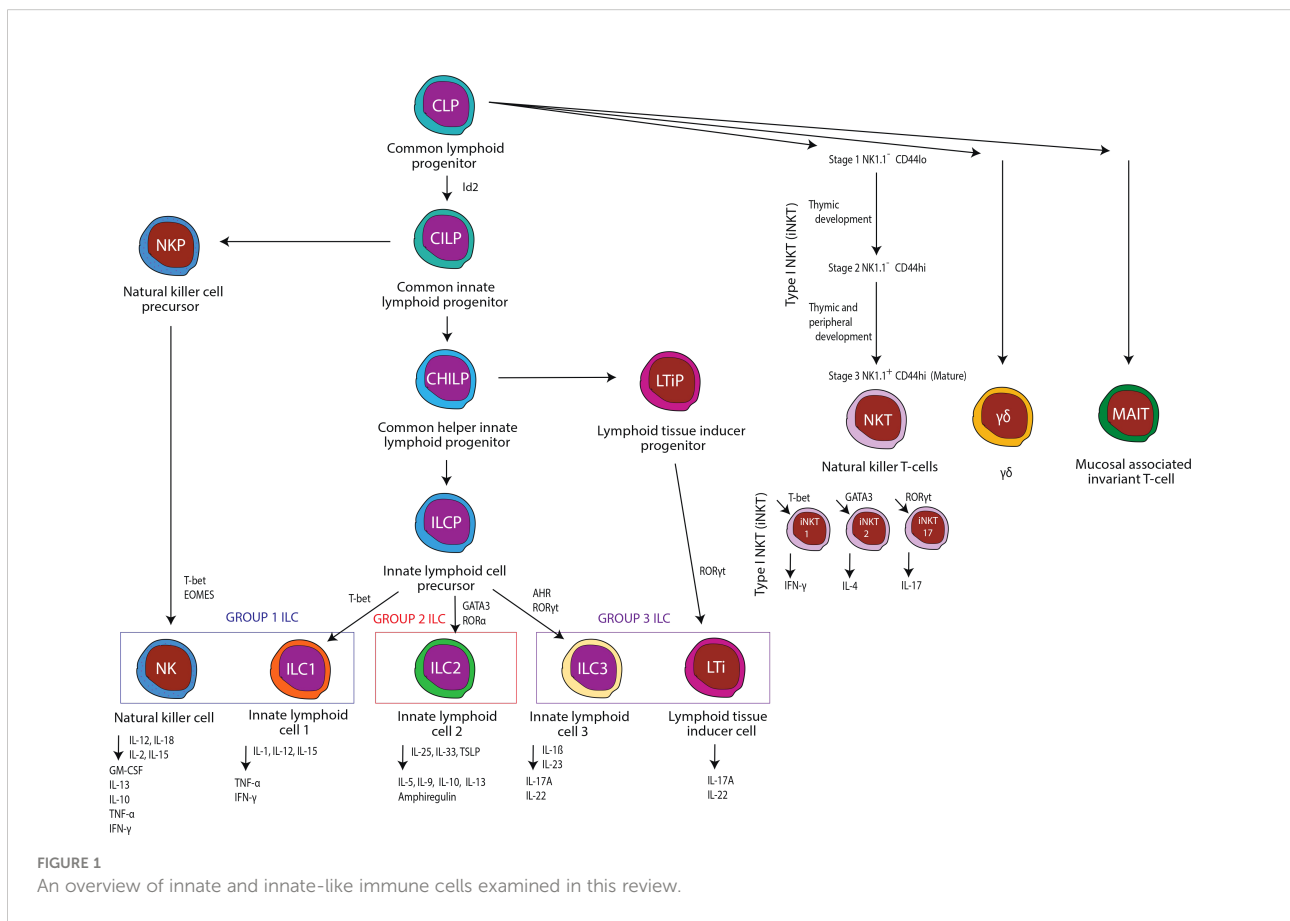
CLP
Common lymphoid progenitor

Id2

CILP
Common innate lymphoid progenitor

NKP
Natural killer cell precursor

CHILP
Common helper innate lymphoid progenitor

LTiP
Lymphoid tissue inducer progenitor

ILCP
Innate lymphoid cell precursor

Stage 1 NK1.1$^-$ CD44lo

Thymic development

Stage 2 NK1.1$^-$ CD44hi

Thymic and peripheral development

Stage 3 NK1.1$^+$ CD44hi (Mature)

Type I NKT (iNKT)

NKT
Natural killer T-cells

γδ
γδ

MAIT
Mucosal associated invariant T-cell

Type I NKT (iNKT)

T-bet
iNKT 1
IFN-γ

GATA3
iNKT 2
IL-4

RORγt
iNKT 17
IL-17

T-bet
EOMES

T-bet

GATA3
RORα

AHR
RORγt

RORγt

GROUP 1 ILC

NK
Natural killer cell
IL-12, IL-18
IL-2, IL-15
GM-CSF
IL-13
IL-10
TNF-α
IFN-γ

ILC1
Innate lymphoid cell 1
IL-1, IL-12, IL-15
TNF-α
IFN-γ

GROUP 2 ILC

ILC2
Innate lymphoid cell 2
IL-25, IL-33, TSLP
IL-5, IL-9, IL-10, IL-13
Amphiregulin

GROUP 3 ILC

ILC3
Innate lymphoid cell 3
IL-1ß
IL-23
IL-17A
IL-22

LTi
Lymphoid tissue inducer cell
IL-17A
IL-22

FIGURE 1
An overview of innate and innate-like immune cells examined in this review.